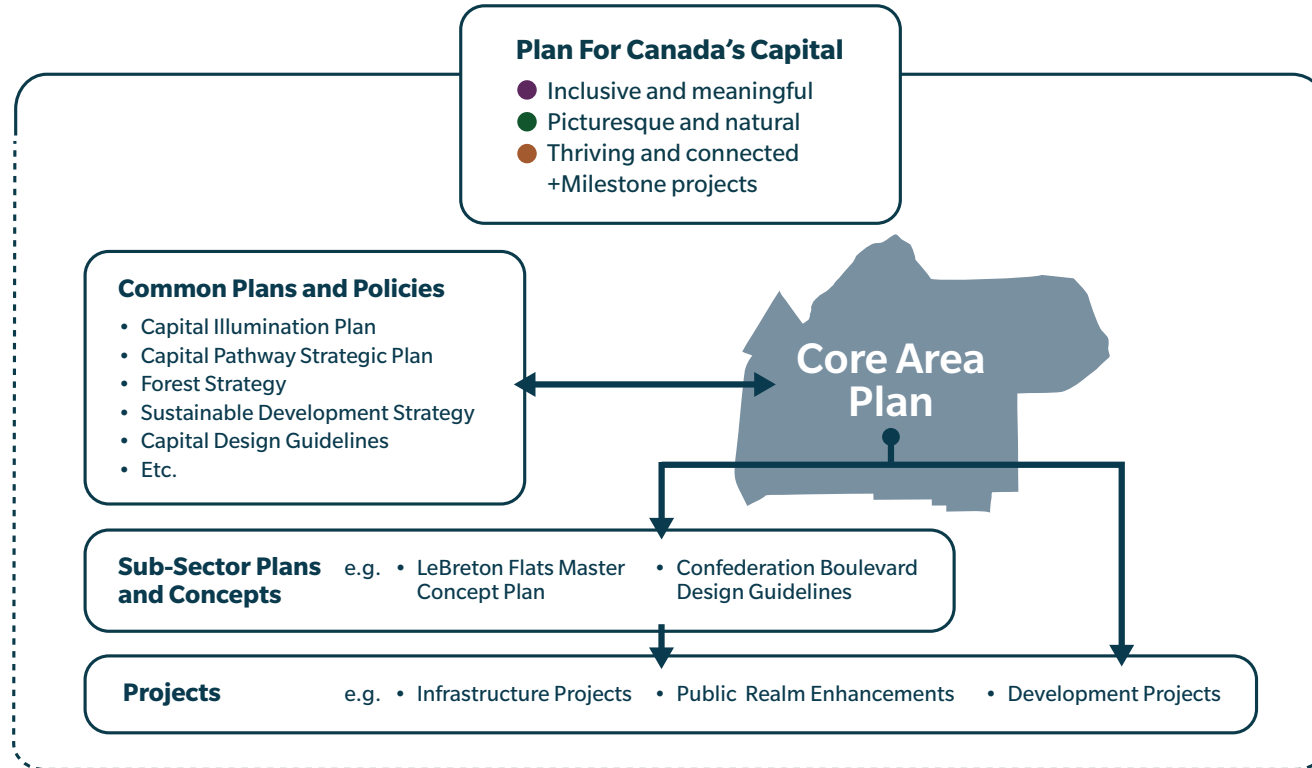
Plan For Canada's Capital

Inclusive and meaningful
Picturesque and natural
Thriving and connected
+Milestone projects

Common Plans and Policies

- Capital Illumination Plan
- Capital Pathway Strategic Plan
- Forest Strategy
- Sustainable Development Strategy
- Capital Design Guidelines
- Etc.

Core Area Plan

Sub-Sector Plans and Concepts e.g. • LeBreton Flats Master Concept Plan • Confederation Boulevard Design Guidelines

Projects e.g. • Infrastructure Projects • Public Realm Enhancements • Development Projects